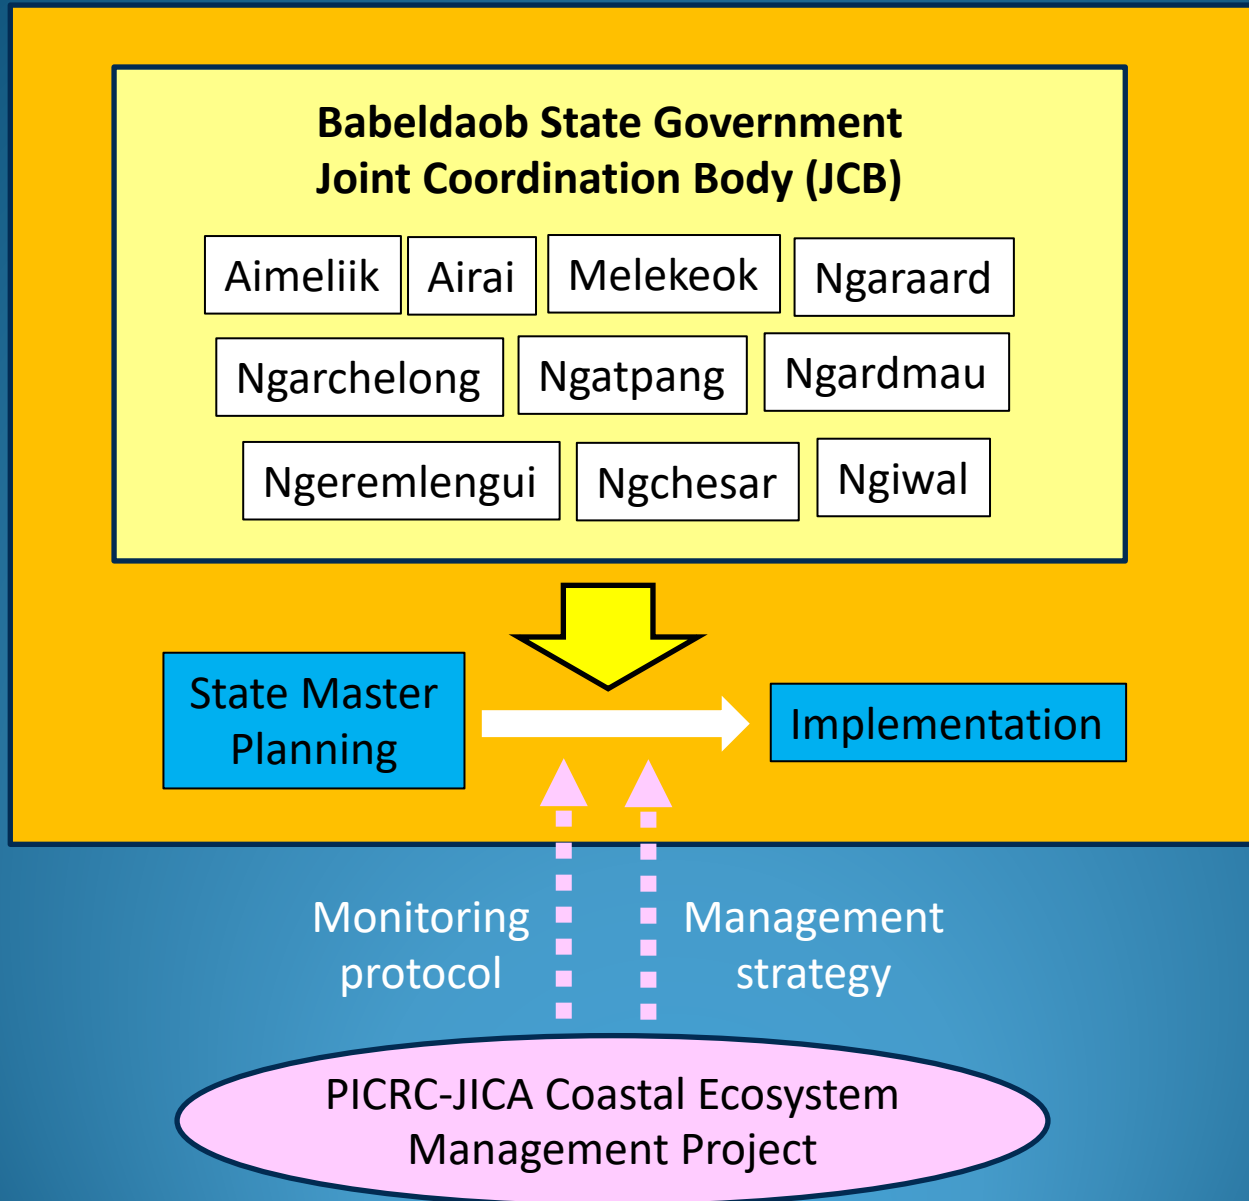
Babeldaob State Government
Joint Coordination Body (JCB)

Aimeliik

Airai

Melekeok

Ngaraard

Ngarchelong

Ngatpang

Ngardmau

Ngeremlengui

Ngchesar

Ngiwal

State Master Planning

Implementation

Monitoring protocol

Management strategy

PICRC-JICA Coastal Ecosystem Management Project